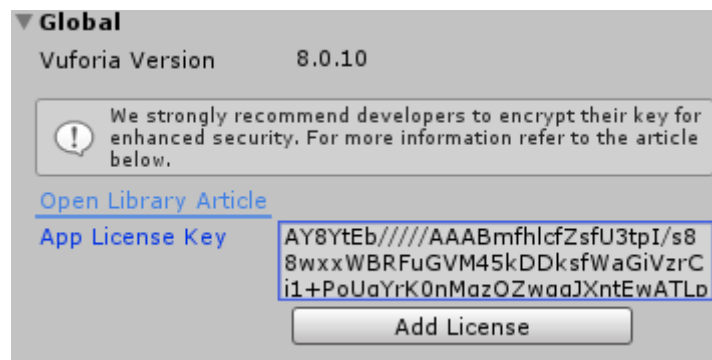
Global
Vuforia Version 8.0.10

We strongly recommend developers to encrypt their key for enhanced security. For more information refer to the article below.

Open Library Article
App License Key
AY8YtEb/////AAABmfhlcfZsfU3tpI/s8
8wxxWBRFuGVM45kDDksfWaGiVzrC
i1+PoUqYrK0nMqzOZwqqJXntEwATLp
Add License